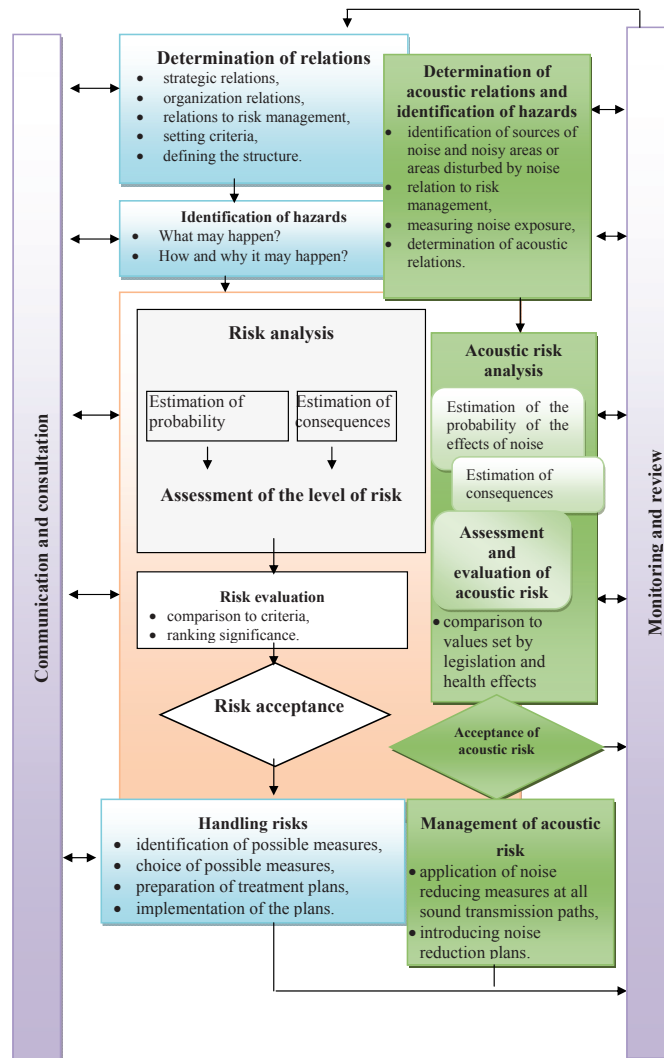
Communication and consultation

Determination of relations
• strategic relations,
• organization relations,
• relations to risk management,
• setting criteria,
• defining the structure.

Determination of acoustic relations and identification of hazards
• identification of sources of noise and noisy areas or areas disturbed by noise
• relation to risk management,
• measuring noise exposure,
• determination of acoustic relations.

Identification of hazards
• What may happen?
• How and why it may happen?

Risk analysis

Estimation of probability

Estimation of consequences

Assessment of the level of risk

Acoustic risk analysis

Estimation of the probability of the effects of noise

Estimation of consequences

Assessment and evaluation of acoustic risk
• comparison to values set by legislation and health effects

Risk evaluation
• comparison to criteria,
• ranking significance.

Risk acceptance

Acceptance of acoustic risk

Handling risks
• identification of possible measures,
• choice of possible measures,
• preparation of treatment plans,
• implementation of the plans.

Management of acoustic risk
• application of noise reducing measures at all sound transmission paths,
• introducing noise reduction plans.

Monitoring and review